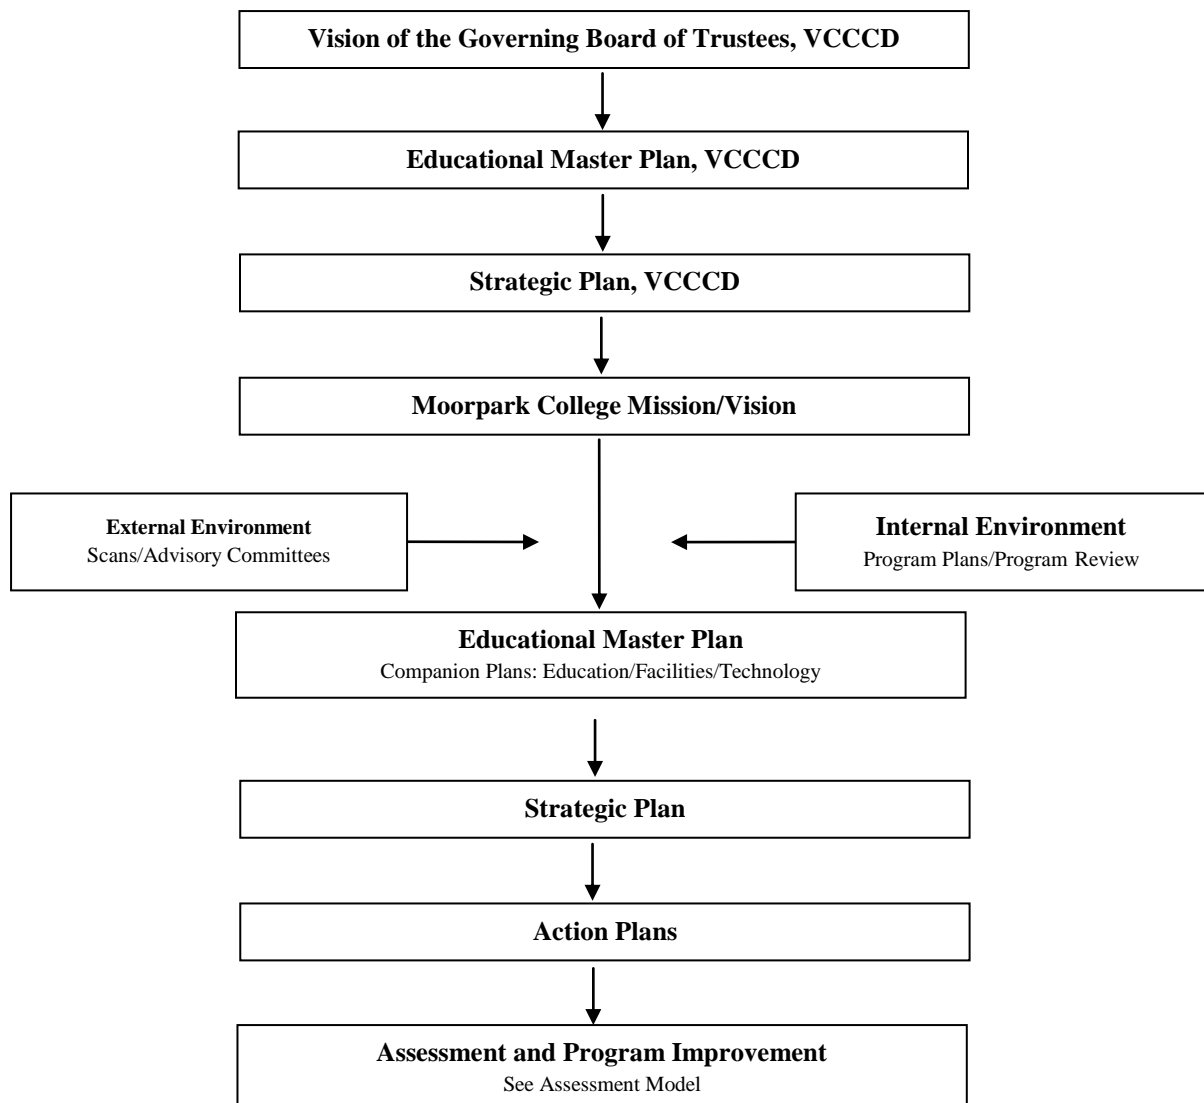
Vision of the Governing Board of Trustees, VCCCD

Educational Master Plan, VCCCD

Strategic Plan, VCCCD

Moorpark College Mission/Vision

External Environment
Scans/Advisory Committees

Internal Environment
Program Plans/Program Review

Educational Master Plan
Companion Plans: Education/Facilities/Technology

Strategic Plan

Action Plans

Assessment and Program Improvement
See Assessment Model